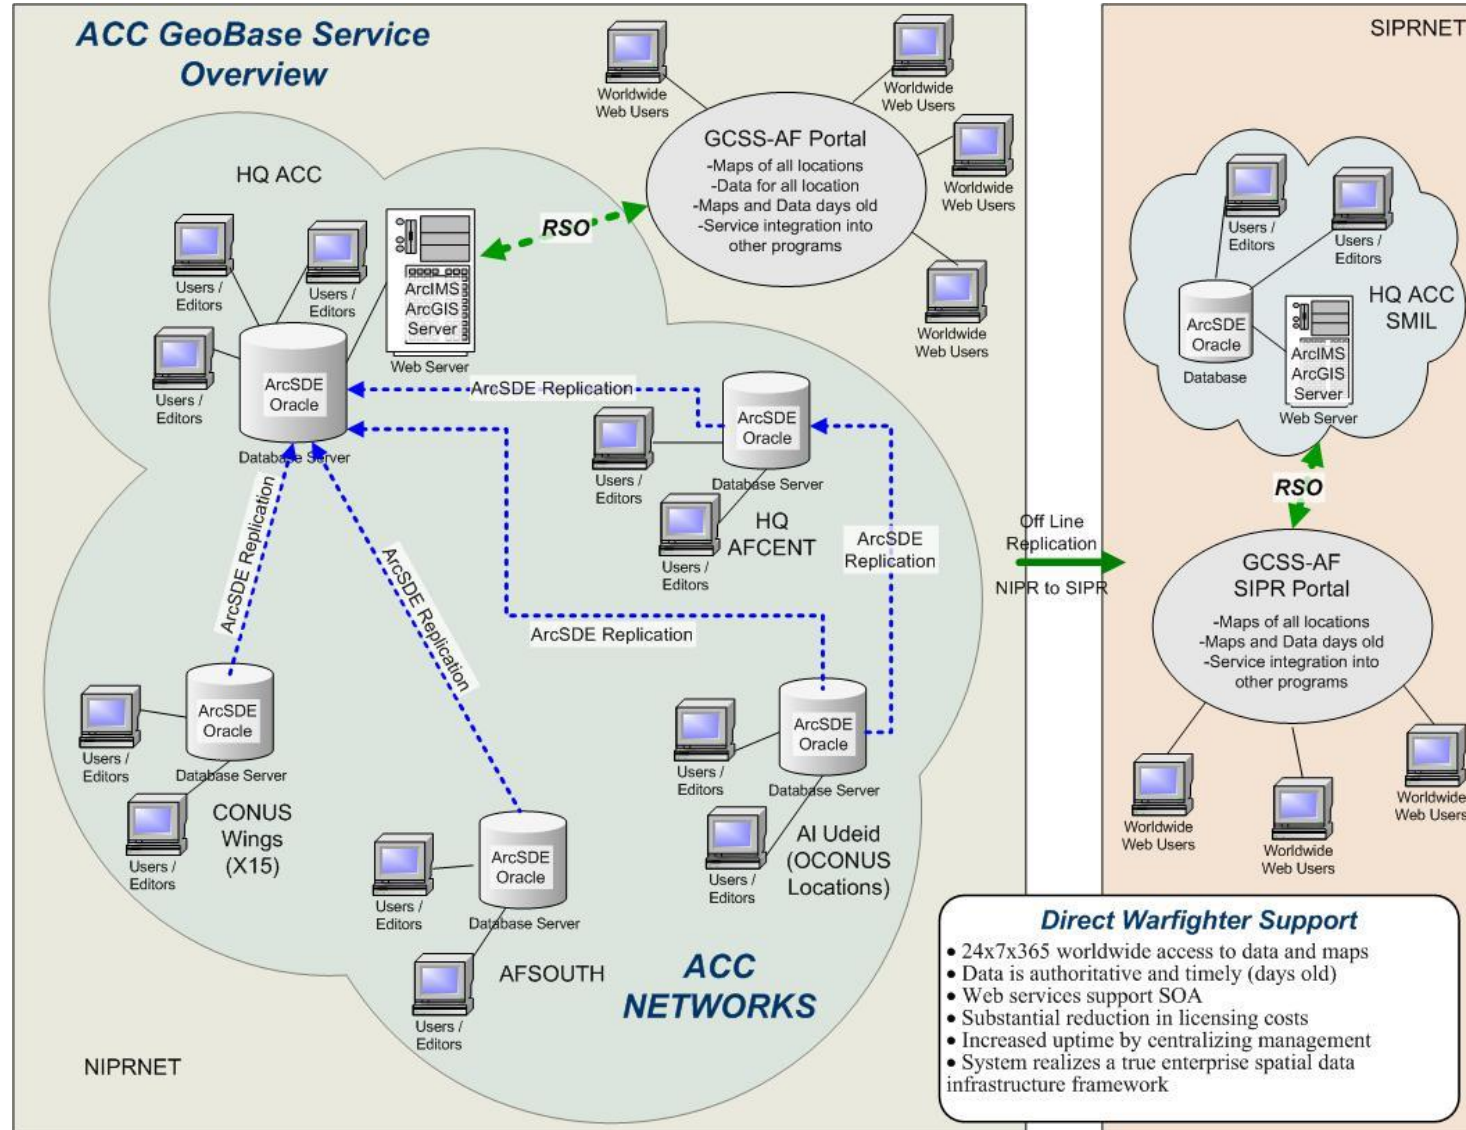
ACC GeoBase Service Overview

Worldwide Web Users

Worldwide Web Users

GCSS-AF Portal
-Maps of all locations
-Data for all location
-Maps and Data days old
-Service integration into other programs

Worldwide Web Users

Worldwide Web Users

HQ ACC

Users / Editors

Users / Editors

ArcIMS ArcGIS Server
Web Server

RSO

Users / Editors

ArcSDE Oracle
Database Server

ArcSDE Replication

ArcSDE Oracle
Database Server

Users / Editors

Users / Editors

HQ AFCENT

ArcSDE Replication

ArcSDE Replication

ArcSDE Replication

ArcSDE Replication

Users / Editors

ArcSDE Oracle
Database Server

Users / Editors

CONUS Wings (X15)

Users / Editors

ArcSDE Oracle
Database Server

Users / Editors

ArcSDE Oracle
Database Server

Users / Editors

AFSOUTH

Users / Editors

Al Udeid (OCONUS Locations)

ACC NETWORKS

NIPRNET

Off Line Replication

NIPR to SIPR

SIPRNET

Users / Editors

Users / Editors

ArcSDE Oracle
Database

ArcIMS ArcGIS Server
Web Server

HQ ACC SMIL

RSO

GCSS-AF SIPR Portal
-Maps of all locations
-Maps and Data days old
-Service integration into other programs

Worldwide Web Users

Worldwide Web Users

Worldwide Web Users

Direct Warfighter Support
• 24x7x365 worldwide access to data and maps
• Data is authoritative and timely (days old)
• Web services support SOA
• Substantial reduction in licensing costs
• Increased uptime by centralizing management
• System realizes a true enterprise spatial data infrastructure framework